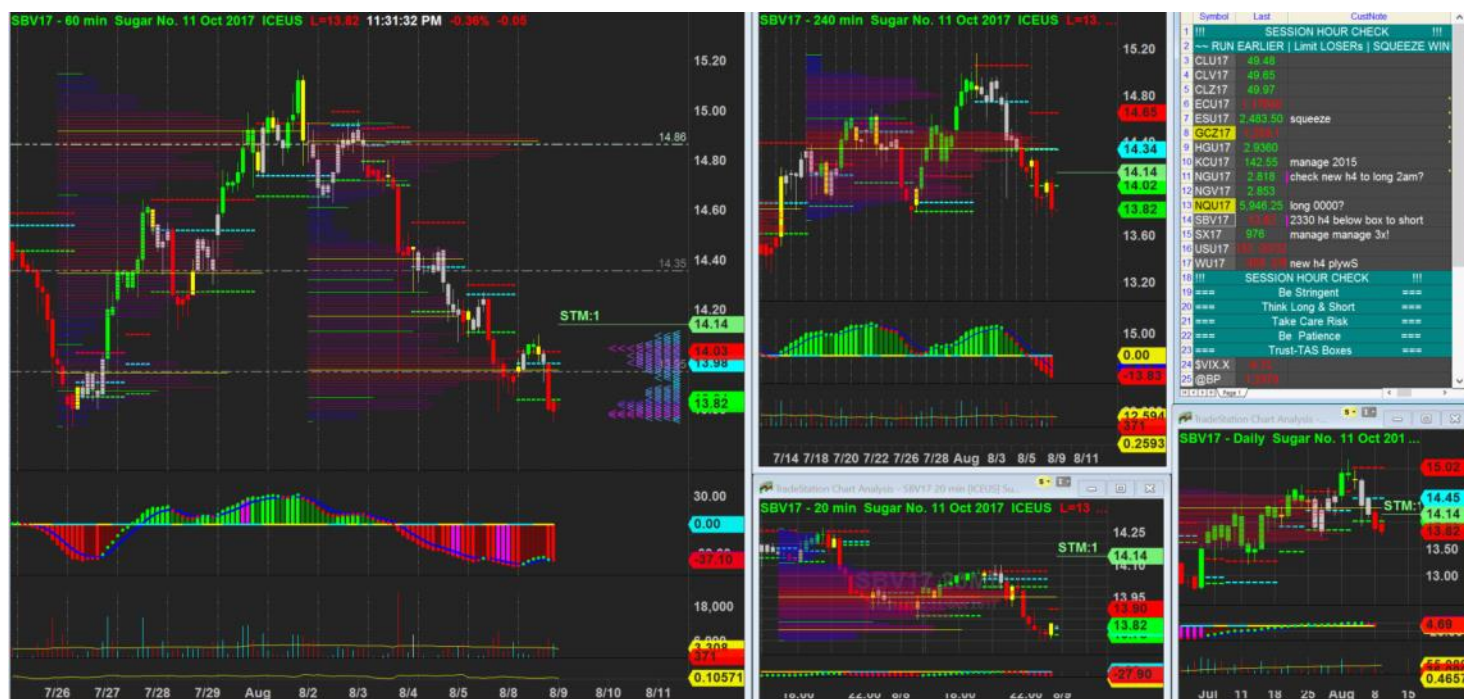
SBV17 - 60 min Sugar No. 11 Oct 2017 ICEUS L=13.82 11:31:32 PM -0.36% -0.05

15.20
15.00
14.86
14.80
14.60
14.40
14.35
STM:1
14.20
14.14
14.03
13.98
13.82

30.00
0.00
-37.10
18,000
3,308
371
0.10571

7/26 7/27 7/28 7/29 Aug 8/2 8/3 8/4 8/5 8/8 8/9 8/10 8/11

SBV17 - 240 min Sugar No. 11 Oct 2017 ICEUS L=13.

15.20
14.80
14.65
14.34
14.14
14.02
13.82
13.60
13.20
15.00
0.00
-13.83
12,594
371
0.2593

7/14 7/18 7/20 7/22 7/26 7/28 Aug 8/3 8/5 8/9 8/11

| | Symbol | Last | CustNote |
|---|---|---|---|
| 1 | !!! | | SESSION HOUR CHECK !!! |
| 2 | ~~ RUN EARLIER \| Limit LOSERs \| SQUEEZE WIN | | |
| 3 | CLU17 | 49.48 | |
| 4 | CLV17 | 49.65 | |
| 5 | CLZ17 | 49.97 | |
| 6 | ECU17 | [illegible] | |
| 7 | ESU17 | 2,483.50 | squeeze |
| 8 | GCZ17 | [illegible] | |
| 9 | HGU17 | 2.9360 | |
| 10 | KCU17 | 142.55 | manage 2015 |
| 11 | NGU17 | 2.818 | check new h4 to long 2am? |
| 12 | NGV17 | 2.853 | |
| 13 | NQU17 | 5,946.25 | long 0000? |
| 14 | SBV17 | 13.82 | 2330 h4 below box to short |
| 15 | SX17 | 976 | manage manage 3x! |
| 16 | USU17 | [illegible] | |
| 17 | WU17 | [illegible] | new h4 plywS |
| 18 | !!! | | SESSION HOUR CHECK !!! |
| 19 | === | | Be Stringent === |
| 20 | === | | Think Long & Short === |
| 21 | === | | Take Care Risk === |
| 22 | === | | Be Patience === |
| 23 | === | | Trust-TAS Boxes === |
| 24 | $VIX.X | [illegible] | |
| 25 | @BP | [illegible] | |

Page 1

TradeStation Chart Analysis - SBV17 20 min [ICEUS] Su...
SBV17 - 20 min Sugar No. 11 Oct 2017 ICEUS L=13
STM:1
14.25
14.14
14.10
13.95
13.90
13.82
-27.90
16:00 22:00 8/8 16:00 22:00 8/9

TradeStation Chart Analysis
SBV17 - Daily Sugar No. 11 Oct 201 ...
15.02
14.45
STM:1
14.14
13.82
13.50
13.00
4.69
55,986
0.4657
Jul 11 18 25 Aug 8 15